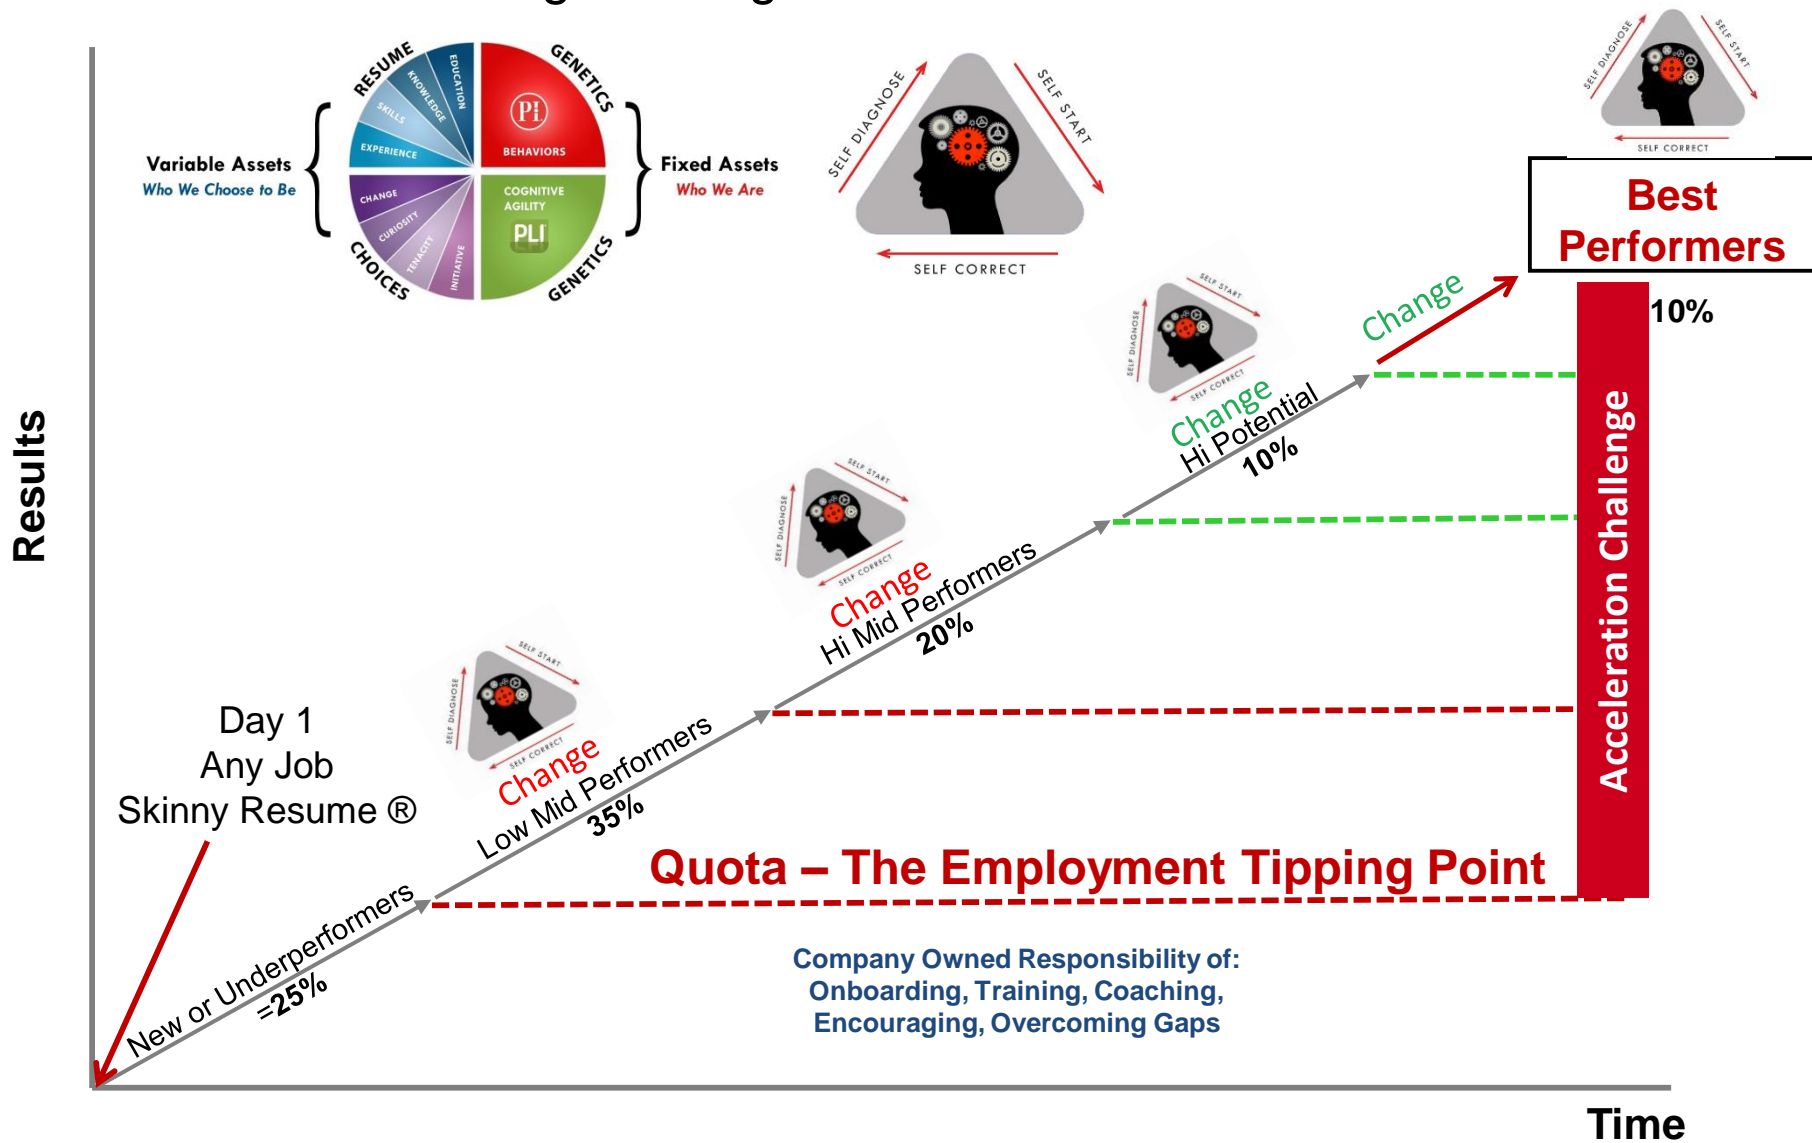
Results

RESUME
EDUCATION
KNOWLEDGE
SKILLS
EXPERIENCE
GENETICS
PI
BEHAVIORS
CHANGE
CURIOSITY
TENACITY
INITIATIVE
CHOICES
COGNITIVE AGILITY
PLI
GENETICS

Variable Assets
Who We Choose to Be

Fixed Assets
Who We Are

SELF DIAGNOSE
SELF START
SELF CORRECT

Best Performers

10%

Change

Change
Hi Potential
10%

Change
Hi Mid Performers
20%

Change
Low Mid Performers
35%

Day 1
Any Job
Skinny Resume ®

New or Underperformers
=25%

Acceleration Challenge

Quota – The Employment Tipping Point

Company Owned Responsibility of:
Onboarding, Training, Coaching,
Encouraging, Overcoming Gaps

Time